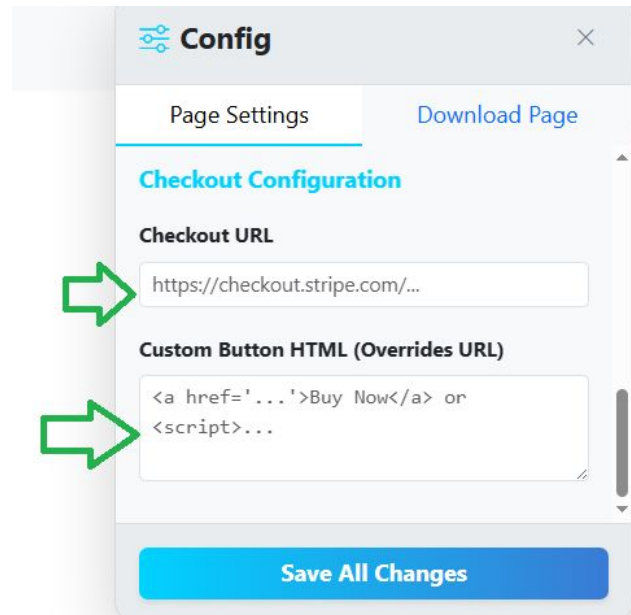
Config

×

Page Settings

Download Page

Checkout Configuration

Checkout URL

https://checkout.stripe.com/...

Custom Button HTML (Overrides URL)

<a href='...'>Buy Now</a> or <script>...

Save All Changes